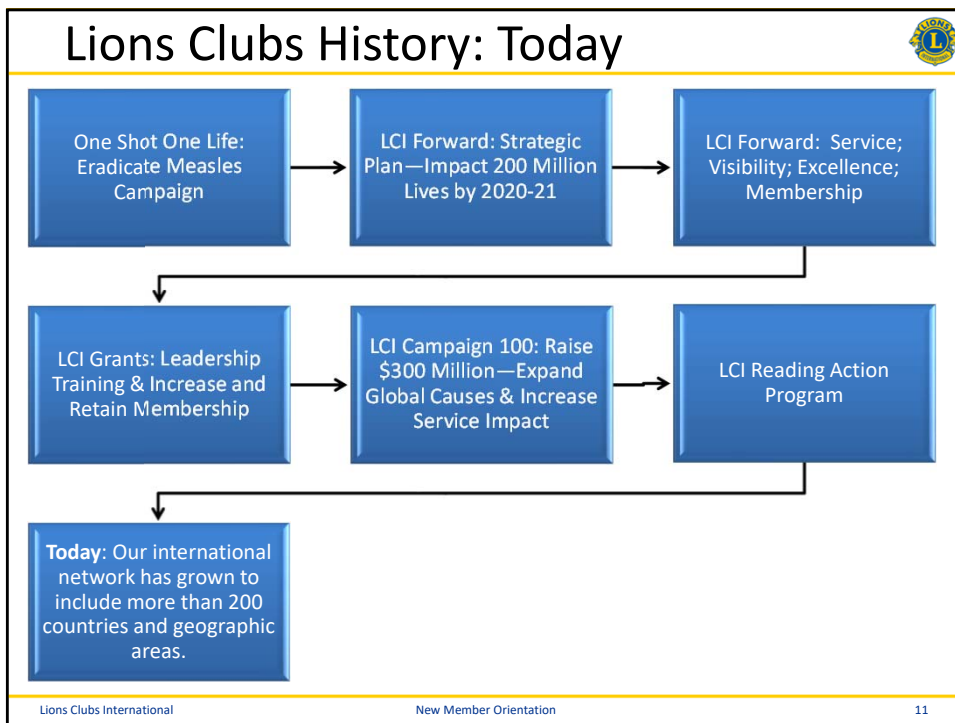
Lions Clubs History: Today

One Shot One Life: Eradicate Measles Campaign

LCI Forward: Strategic Plan—Impact 200 Million Lives by 2020-21

LCI Forward: Service; Visibility; Excellence; Membership

LCI Grants: Leadership Training & Increase and Retain Membership

LCI Campaign 100: Raise \$300 Million—Expand Global Causes & Increase Service Impact

LCI Reading Action Program

**Today**: Our international network has grown to include more than 200 countries and geographic areas.

Lions Clubs International

New Member Orientation

11